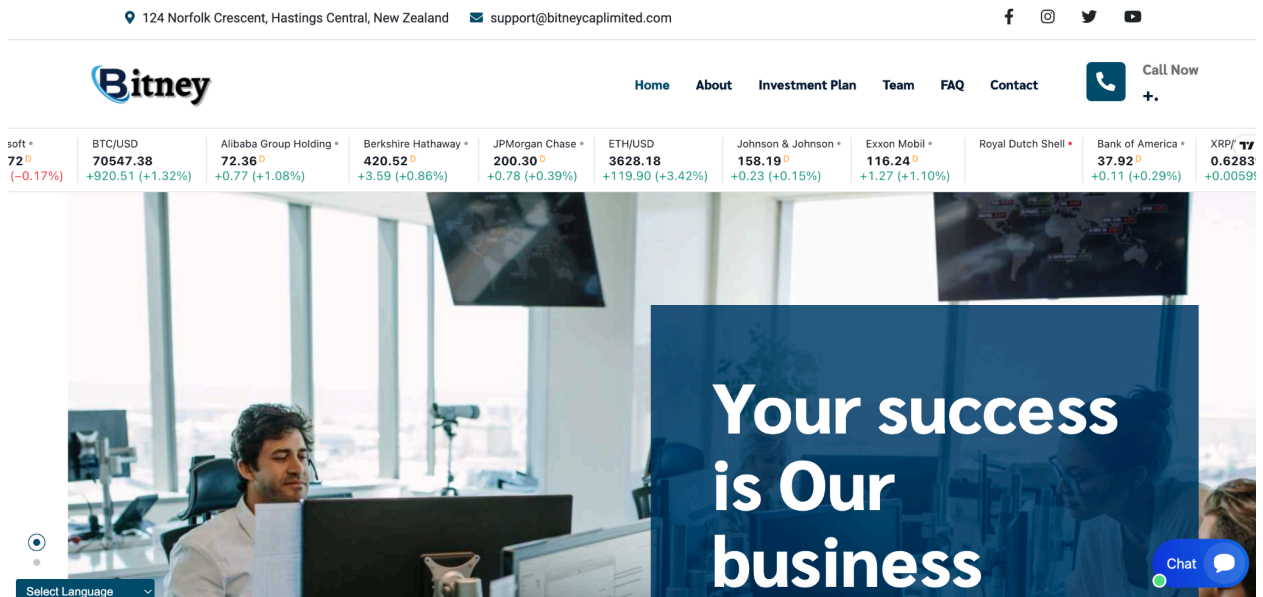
124 Norfolk Crescent, Hastings Central, New Zealand support@bitneycaplimited.com

Bitney

Home About Investment Plan Team FAQ Contact

Call Now
+.

| soft | BTC/USD | Alibaba Group Holding | Berkshire Hathaway | JPMorgan Chase | ETH/USD | Johnson & Johnson | Exxon Mobil | Royal Dutch Shell | Bank of America | XRP/ |
|---|---|---|---|---|---|---|---|---|---|---|
| 72 D | 70547.38 | 72.36 D | 420.52 D | 200.30 D | 3628.18 | 158.19 D | 116.24 D | | 37.92 D | 0.6283 |
| (−0.17%) | +920.51 (+1.32%) | +0.77 (+1.08%) | +3.59 (+0.86%) | +0.78 (+0.39%) | +119.90 (+3.42%) | +0.23 (+0.15%) | +1.27 (+1.10%) | | +0.11 (+0.29%) | +0.0059 |

Your success is Our business

Select Language

Chat